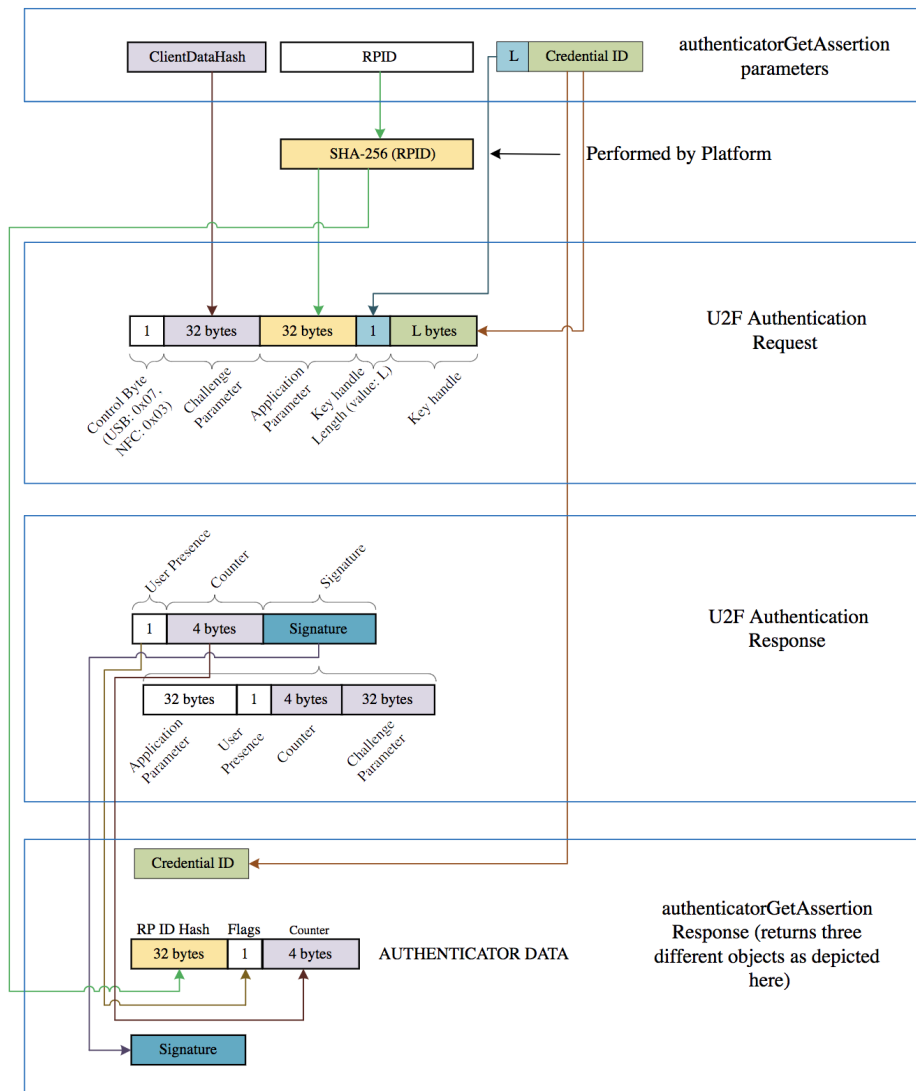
ClientDataHash

RPID

L

Credential ID

authenticatorGetAssertion parameters

SHA-256 (RPID)

Performed by Platform

1

32 bytes

32 bytes

1

L bytes

U2F Authentication Request

Control Byte (USB: 0x07, NFC: 0x03)

Challenge Parameter

Application Parameter

Key handle Length (value: L)

Key handle

User Presence

Counter

Signature

1

4 bytes

Signature

U2F Authentication Response

32 bytes

1

4 bytes

32 bytes

Application Parameter

User Presence

Counter

Challenge Parameter

Credential ID

RP ID Hash

Flags

Counter

32 bytes

1

4 bytes

AUTHENTICATOR DATA

authenticatorGetAssertion Response (returns three different objects as depicted here)

Signature